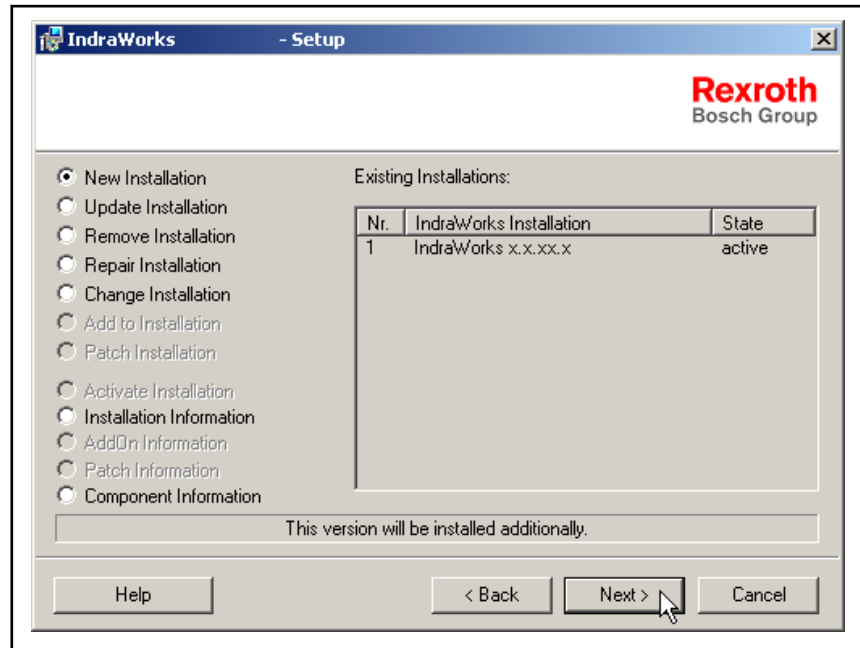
IndraWorks - Setup

Rexroth
Bosch Group

New Installation
Update Installation
Remove Installation
Repair Installation
Change Installation
Add to Installation
Patch Installation
Activate Installation
Installation Information
AddOn Information
Patch Information
Component Information

Existing Installations:

| Nr. | IndraWorks Installation | State |
|---|---|---|
| 1 | IndraWorks x.x.xx.x | active |

This version will be installed additionally.

Help
< Back
Next >
Cancel